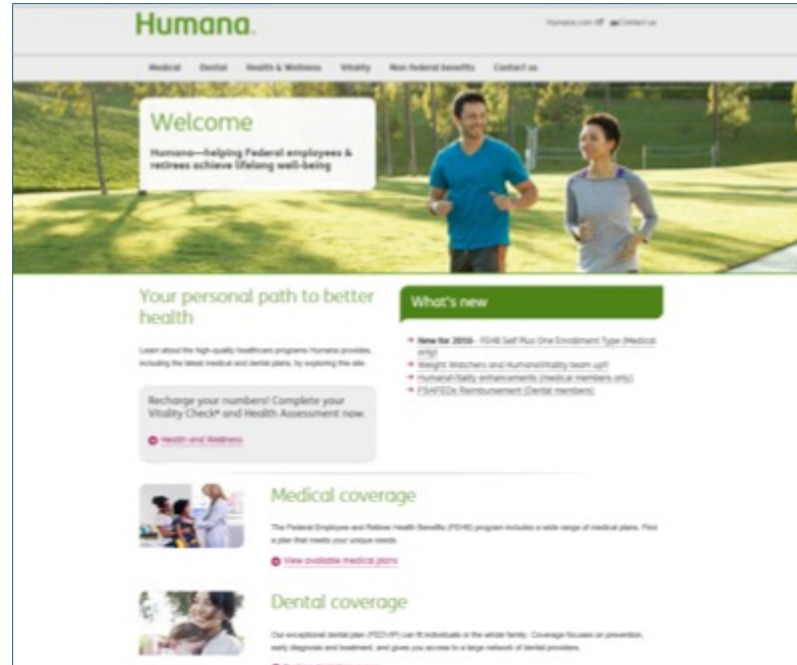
Humana.

Humana.com Contact us

Medical Dental Health & Wellness Vitality Non-federal benefits Contact us

Welcome

Humana—helping Federal employees & retirees achieve lifelong well-being

Your personal path to better health

Learn about the high-quality healthcare programs Humana provides, including the latest medical and dental plans, by exploring this site.

Recharge your numbers! Complete your Vitality Check® and Health Assessment now.

Health and Wellness

What's new

New for 2016 - FEHB Self Plus One Enrollment Type (Medical only)

Weight Watchers and HumanaVitality team up!

HumanaVitality enhancements (medical members only)

FSAFEDs Reimbursement (Dental members)

Medical coverage

The Federal Employee and Retiree Health Benefits (FEHB) program includes a wide range of medical plans. Find a plan that meets your unique needs.

View available medical plans

Dental coverage

Our exceptional dental plan (FEDVIP) can fit individuals or the whole family. Coverage focuses on prevention, early diagnosis and treatment, and gives you access to a large network of dental providers.

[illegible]